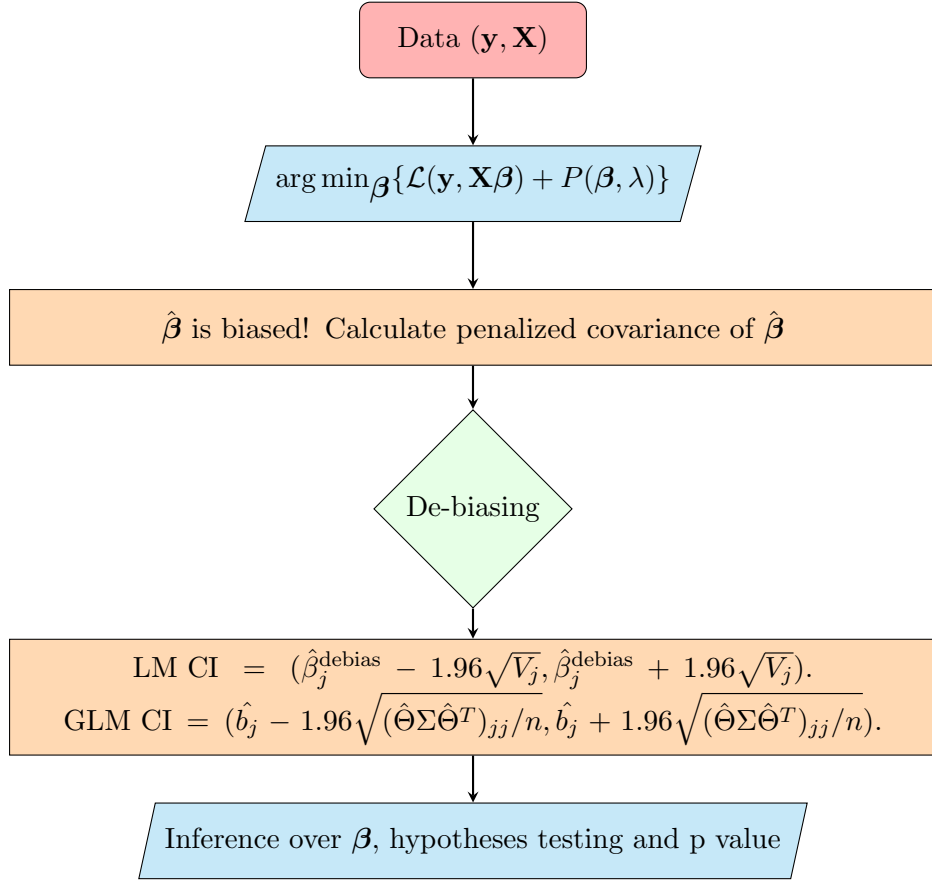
Data $(\mathbf{y}, \mathbf{X})$

$\arg\min_{\boldsymbol{\beta}}\{\mathcal{L}(\mathbf{y}, \mathbf{X}\boldsymbol{\beta}) + P(\boldsymbol{\beta}, \lambda)\}$

$\hat{\boldsymbol{\beta}}$ is biased! Calculate penalized covariance of $\hat{\boldsymbol{\beta}}$

De-biasing

LM CI $= (\hat{\beta}_j^{\text{debias}} - 1.96\sqrt{V_j}, \hat{\beta}_j^{\text{debias}} + 1.96\sqrt{V_j})$.
GLM CI $= (\hat{b_j} - 1.96\sqrt{(\hat{\Theta}\Sigma\hat{\Theta}^T)_{jj}/n}, \hat{b_j} + 1.96\sqrt{(\hat{\Theta}\Sigma\hat{\Theta}^T)_{jj}/n})$.

Inference over $\boldsymbol{\beta}$, hypotheses testing and p value